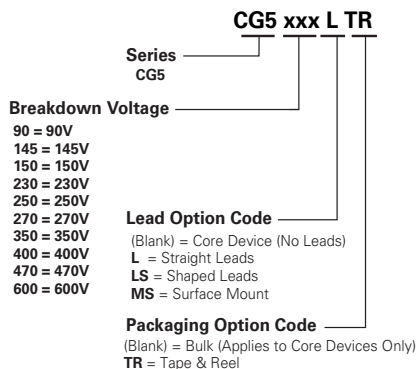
CG5 xxx L TR

Series
CG5

Breakdown Voltage
90 = 90V
145 = 145V
150 = 150V
230 = 230V
250 = 250V
270 = 270V
350 = 350V
400 = 400V
470 = 470V
600 = 600V

Lead Option Code
(Blank) = Core Device (No Leads)
L = Straight Leads
LS = Shaped Leads
MS = Surface Mount

Packaging Option Code
(Blank) = Bulk (Applies to Core Devices Only)
TR = Tape & Reel